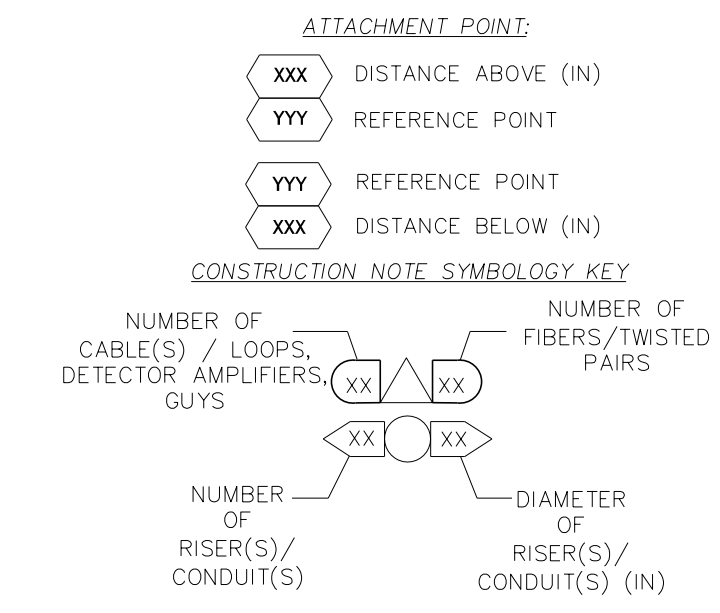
ATTACHMENT POINT:

XXX DISTANCE ABOVE (IN)
YYY REFERENCE POINT

YYY REFERENCE POINT
XXX DISTANCE BELOW (IN)

CONSTRUCTION NOTE SYMBOLOGY KEY

NUMBER OF CABLE(S) / LOOPS, DETECTOR AMPLIFIERS, GUYS

XX

XX

NUMBER OF FIBERS/TWISTED PAIRS

XX

XX

NUMBER OF RISER(S)/ CONDUIT(S)

DIAMETER OF RISER(S)/ CONDUIT(S) (IN)